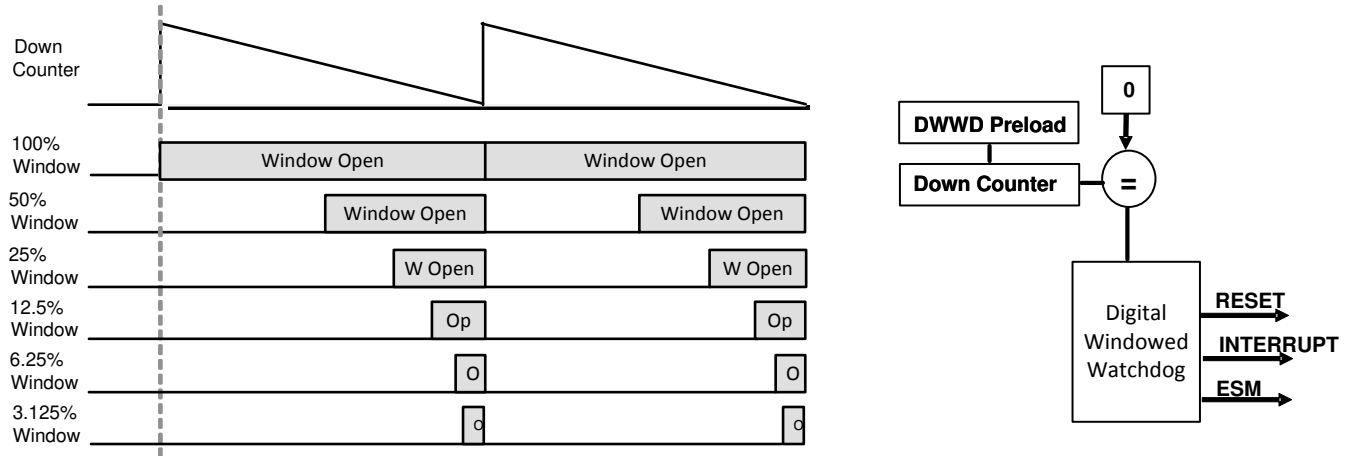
Down Counter

100% Window
Window Open
Window Open

50% Window
Window Open
Window Open

25% Window
W Open
W Open

12.5% Window
Op
Op

6.25% Window
O
O

3.125% Window
o
o

0

DWWD Preload

Down Counter

=

Digital Windowed Watchdog

RESET

INTERRUPT

ESM